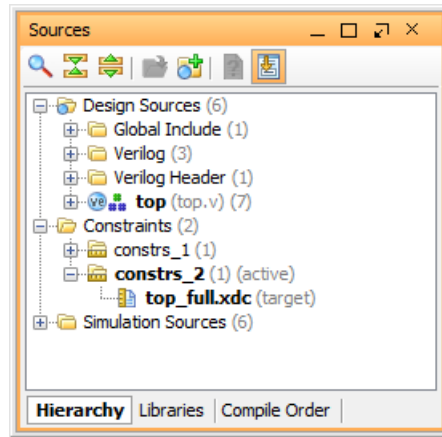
Sources

Design Sources (6)
Global Include (1)
Verilog (3)
Verilog Header (1)
top (top.v) (7)
Constraints (2)
constrs_1 (1)
constrs_2 (1) (active)
top_full.xdc (target)
Simulation Sources (6)

Hierarchy | Libraries | Compile Order